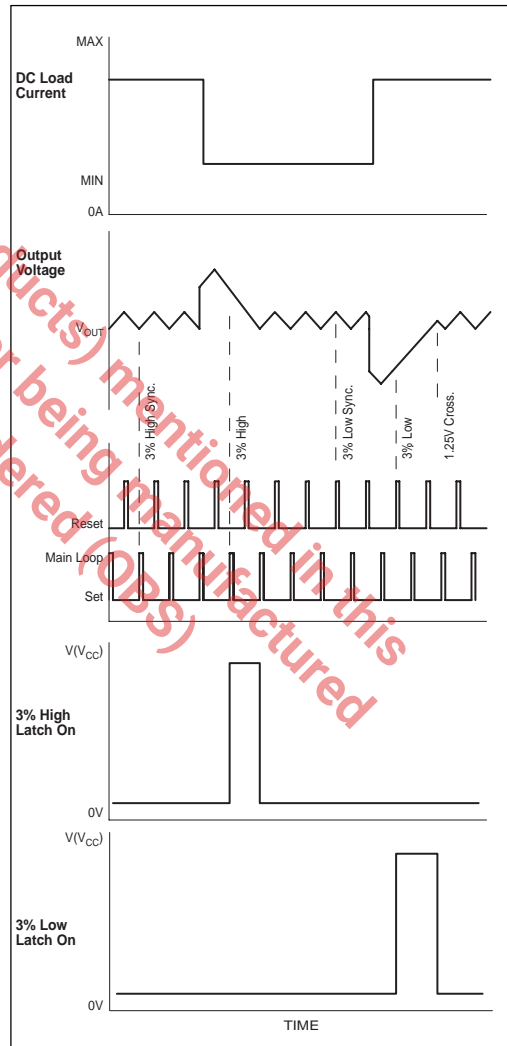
MAX

DC Load Current

MIN

0A

Output Voltage

$V_{OUT}$

3% High Sync.

3% High

3% Low Sync.

3% Low

1.25V Cross.

Reset

Main Loop

Set

$V(V_{CC})$

3% High Latch On

0V

$V(V_{CC})$

3% Low Latch On

0V

TIME

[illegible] ducts) mentioned in this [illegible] being manufactured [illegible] ered (OBS)